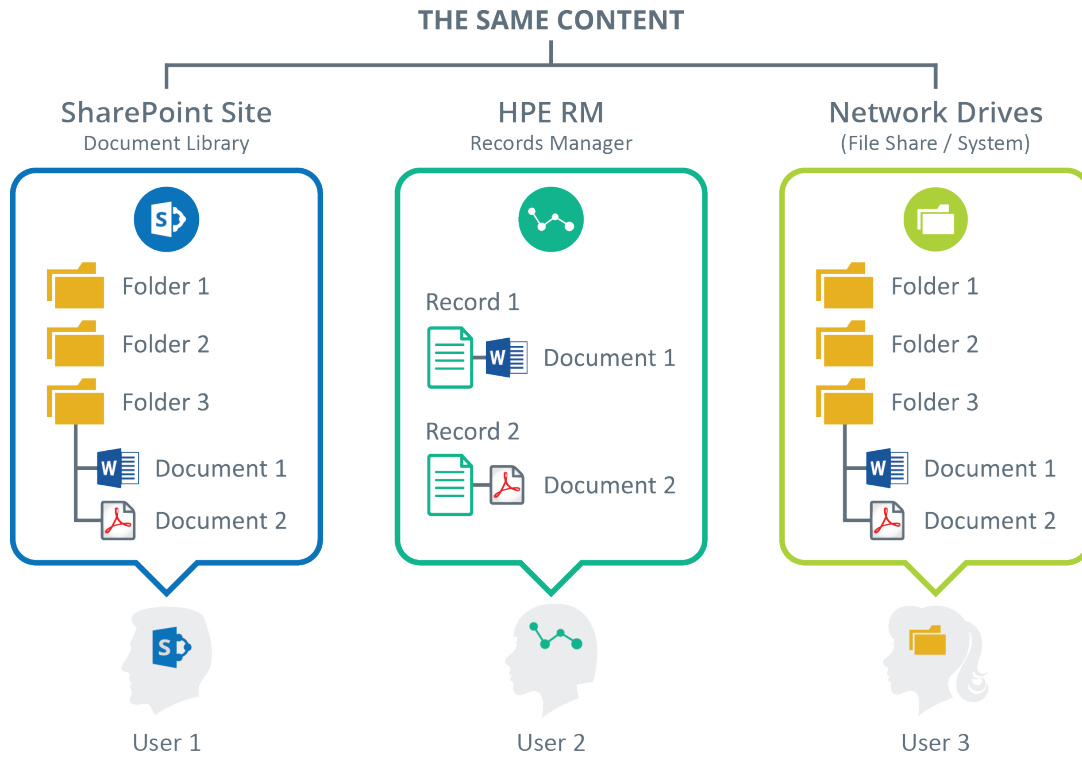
THE SAME CONTENT

SharePoint Site
Document Library

Folder 1
Folder 2
Folder 3
Document 1
Document 2

HPE RM
Records Manager

Record 1
Document 1
Record 2
Document 2

Network Drives
(File Share / System)

Folder 1
Folder 2
Folder 3
Document 1
Document 2

User 1
User 2
User 3